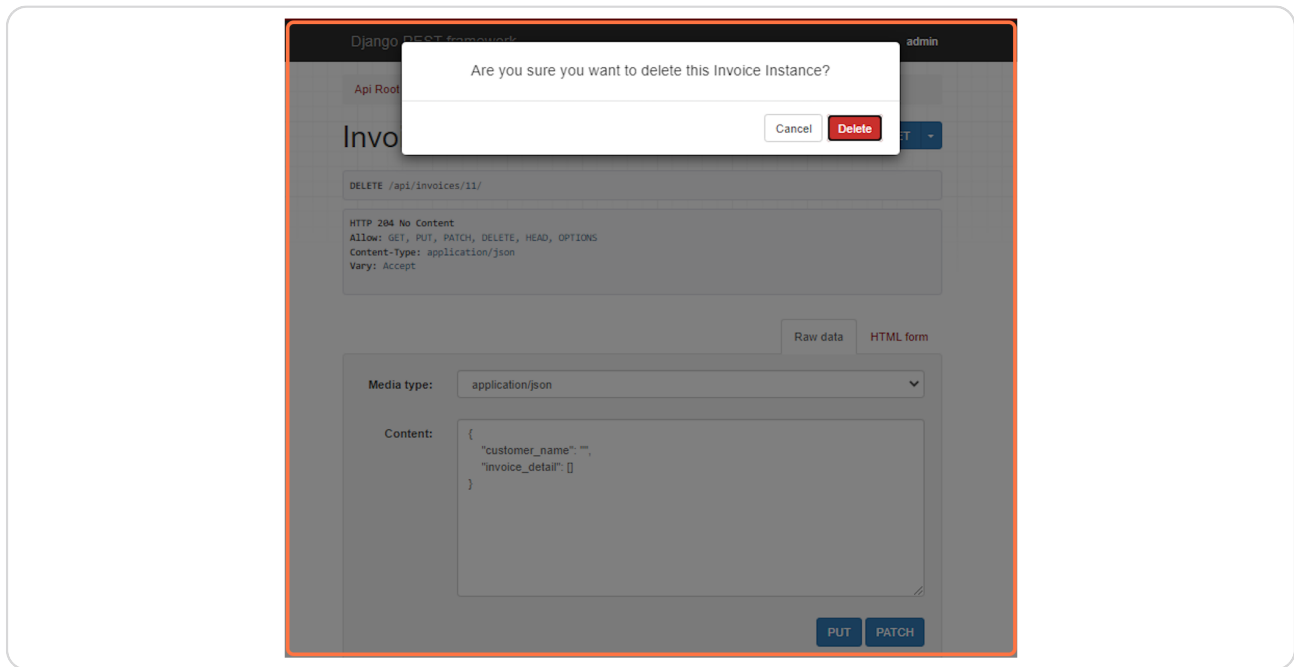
Django REST framework

admin

Are you sure you want to delete this Invoice Instance?

Cancel Delete

Api Root

Invo

ET

DELETE /api/invoices/11/

HTTP 204 No Content
Allow: GET, PUT, PATCH, DELETE, HEAD, OPTIONS
Content-Type: application/json
Vary: Accept

Raw data HTML form

Media type: application/json

Content: {
"customer_name": "",
"invoice_detail": []
}

PUT PATCH